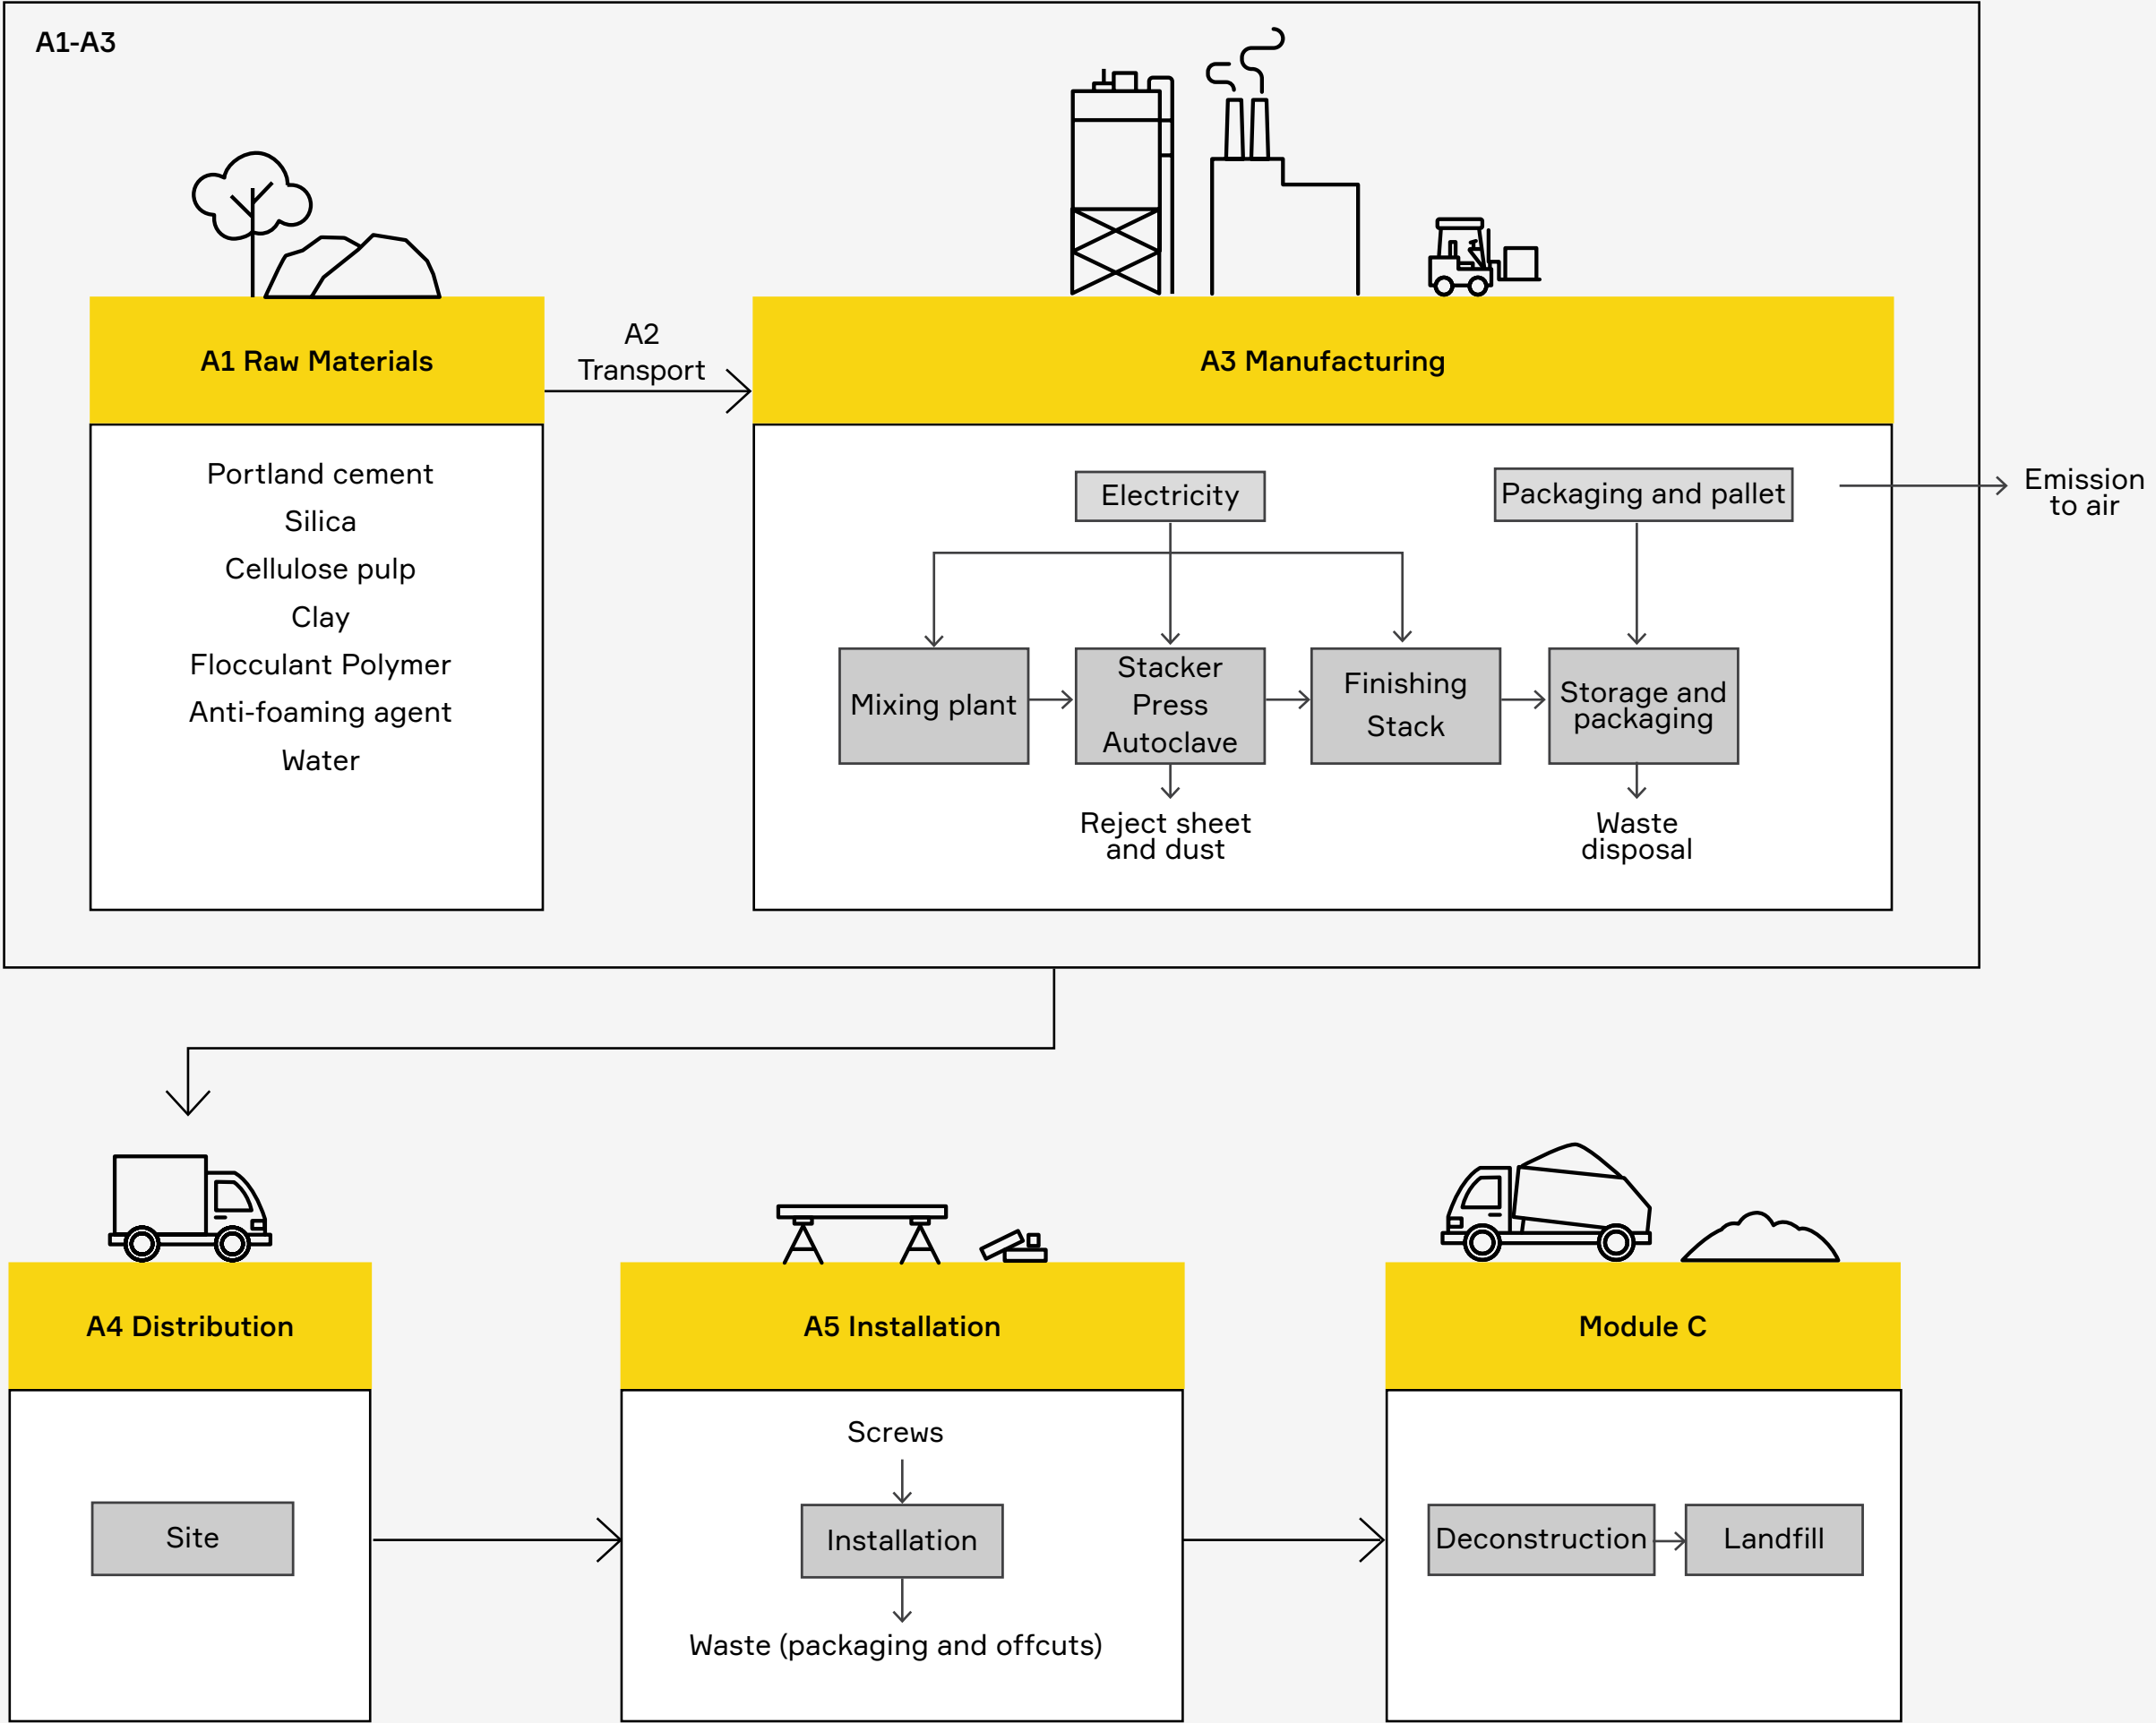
A1-A3

A1 Raw Materials

Portland cement
Silica
Cellulose pulp
Clay
Flocculant Polymer
Anti-foaming agent
Water

A2 Transport

A3 Manufacturing

Electricity

Packaging and pallet

Emission to air

Mixing plant

Stacker Press Autoclave

Finishing Stack

Storage and packaging

Reject sheet and dust

Waste disposal

A4 Distribution

Site

A5 Installation

Screws

Installation

Waste (packaging and offcuts)

Module C

Deconstruction

Landfill